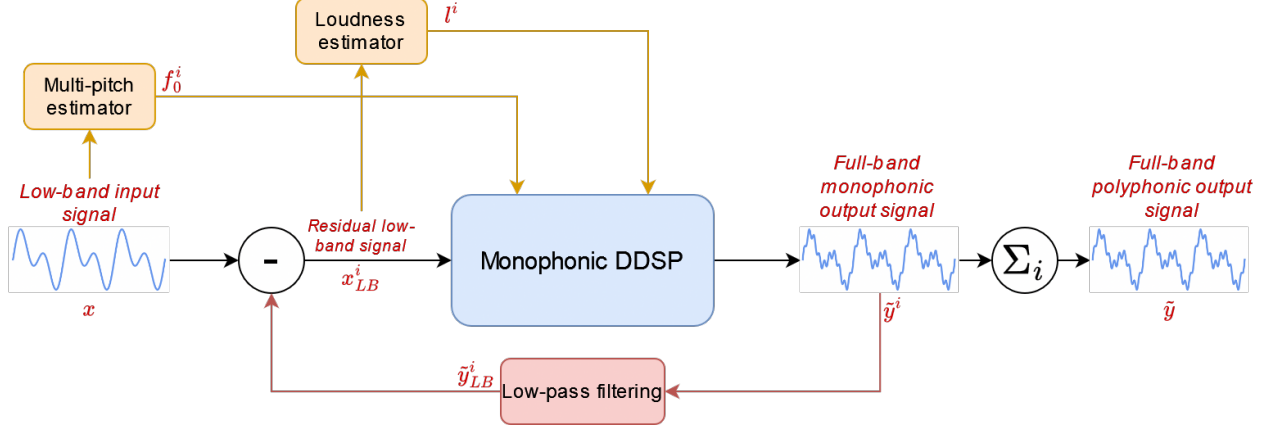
Loudness estimator

$l^i$

Multi-pitch estimator

$f_0^i$

Low-band input signal

$x$

-

Residual low-band signal

$x_{LB}^i$

Monophonic DDSP

Full-band monophonic output signal

$\tilde{y}^i$

$\Sigma_i$

Full-band polyphonic output signal

$\tilde{y}$

$\tilde{y}_{LB}^i$

Low-pass filtering